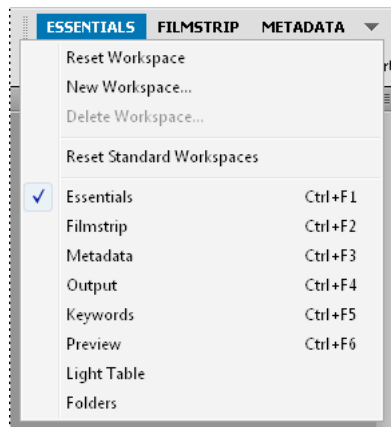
ESSENTIALS FILMSTRIP METADATA

Reset Workspace
New Workspace...
Delete Workspace...

Reset Standard Workspaces

✓ Essentials Ctrl+F1
Filmstrip Ctrl+F2
Metadata Ctrl+F3
Output Ctrl+F4
Keywords Ctrl+F5
Preview Ctrl+F6
Light Table
Folders